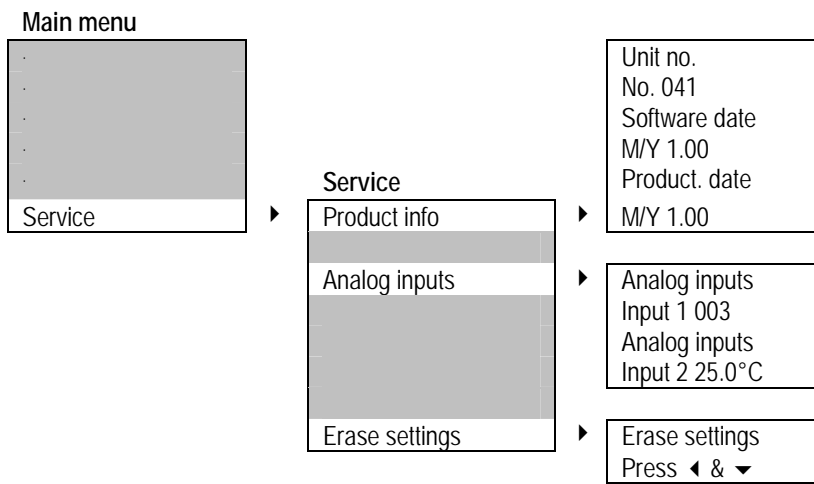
Main menu

·
·
·
·
·
Service

Service
Product info

Analog inputs

Erase settings

Unit no.
No. 041
Software date
M/Y 1.00
Product. date
M/Y 1.00

Analog inputs
Input 1 003
Analog inputs
Input 2 25.0°C

Erase settings
Press ◀ & ▼